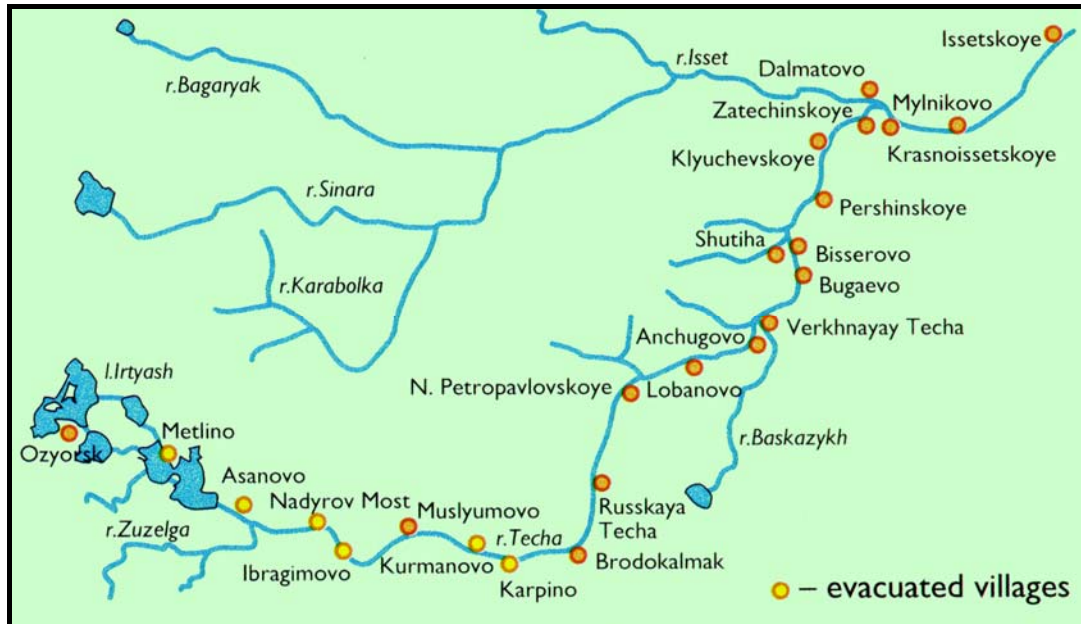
Issetskoye
r.Isset
Dalmatovo
r.Bagaryak
Zatechinskoye
Mylnikovo
Krasnoissetskoye
Klyuchevskoye
r.Sinara
Pershinskoye
Shutiha
Bisserovo
r.Karabolka
Bugaevo
Verkhnayay Techa
Anchugovo
l.Irtyash
N. Petropavlovskoye
Lobanovo
Metlino
r.Baskazykh
Ozyorsk
Asanovo
Russkaya Techa
Nadyrov Most
Muslyumovo
r.Zuzelga
r.Techa
Ibragimovo
Kurmanovo
Brodokalmak
Karpino
– evacuated villages